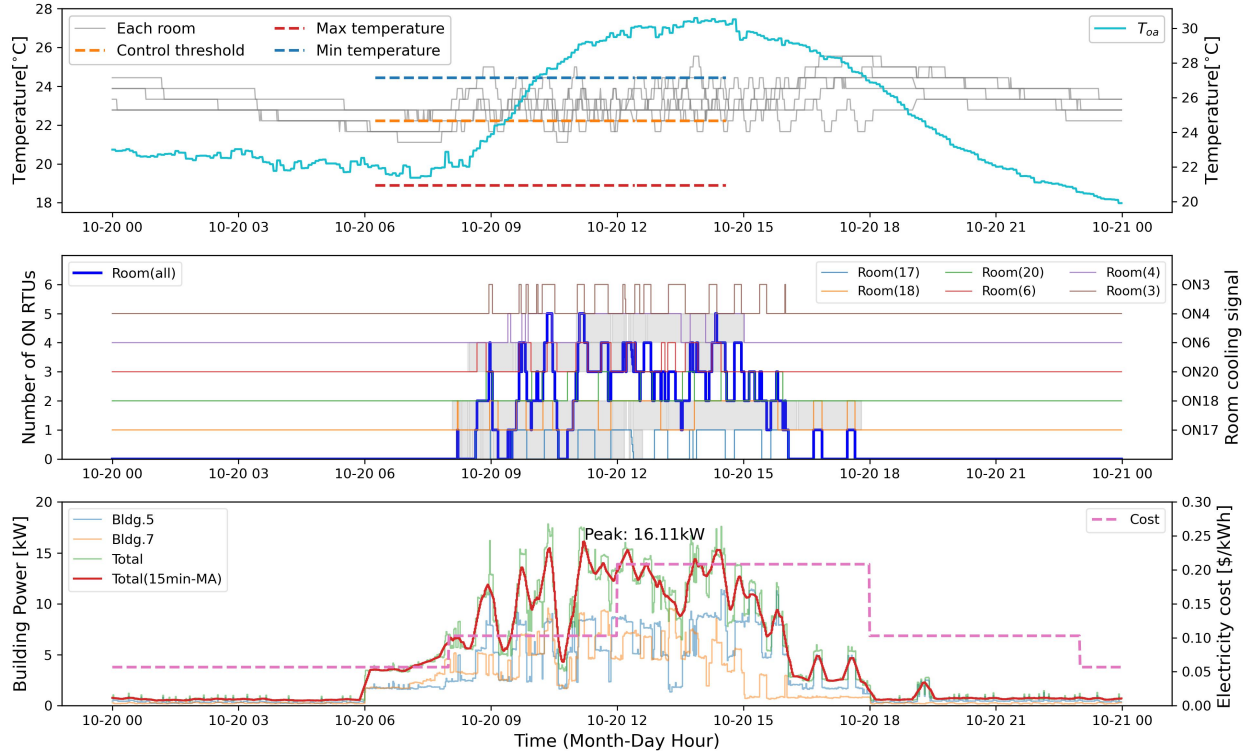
Each room
Control threshold
Max temperature
Min temperature
$T_{oa}$
Temperature[°C]
Temperature[°C]
28
26
24
22
20
18
30
28
26
24
22
20
10-20 00
10-20 03
10-20 06
10-20 09
10-20 12
10-20 15
10-20 18
10-20 21
10-21 00

Room(all)
Room(17)
Room(18)
Room(20)
Room(6)
Room(4)
Room(3)
Number of ON RTUs
Room cooling signal
6
5
4
3
2
1
0
ON3
ON4
ON6
ON20
ON18
ON17
10-20 00
10-20 03
10-20 06
10-20 09
10-20 12
10-20 15
10-20 18
10-20 21
10-21 00

Bldg.5
Bldg.7
Total
Total(15min-MA)
Peak: 16.11kW
Cost
Building Power [kW]
Electricity cost [$/kWh]
20
15
10
5
0
0.30
0.25
0.20
0.15
0.10
0.05
0.00
10-20 00
10-20 03
10-20 06
10-20 09
10-20 12
10-20 15
10-20 18
10-20 21
10-21 00
Time (Month-Day Hour)